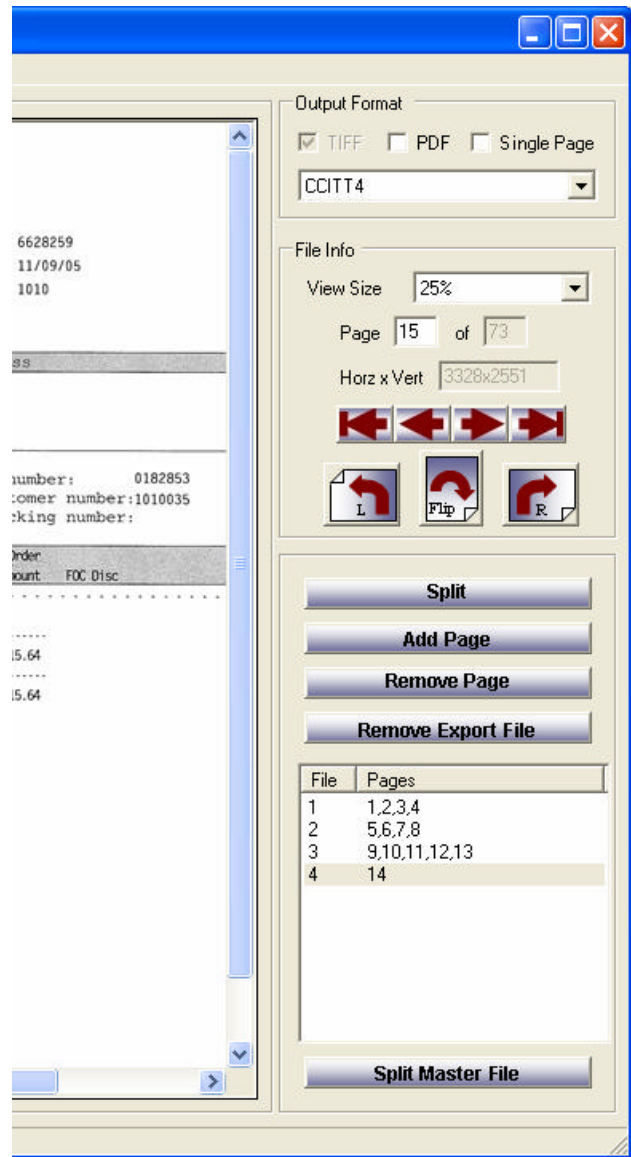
6628259
11/09/05
1010

ss

number: 0182853
tomer number:1010035
cking number:

Order
ount FOC Disc

------
15.64
------
15.64

Output Format
TIFF
PDF
Single Page
CCITT4

File Info
View Size 25%
Page 15 of 73
Horz x Vert 3328x2551

L
Flip
R

Split
Add Page
Remove Page
Remove Export File

| File | Pages |
|---|---|
| 1 | 1,2,3,4 |
| 2 | 5,6,7,8 |
| 3 | 9,10,11,12,13 |
| 4 | 14 |

Split Master File